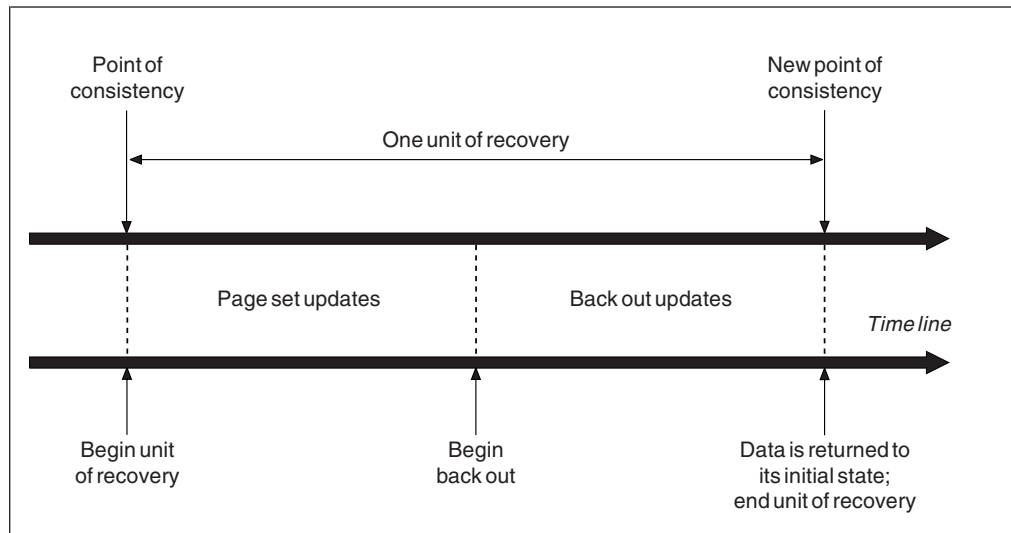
Point of consistency

New point of consistency

One unit of recovery

Page set updates

Back out updates

Time line

Begin unit of recovery

Begin back out

Data is returned to its initial state; end unit of recovery